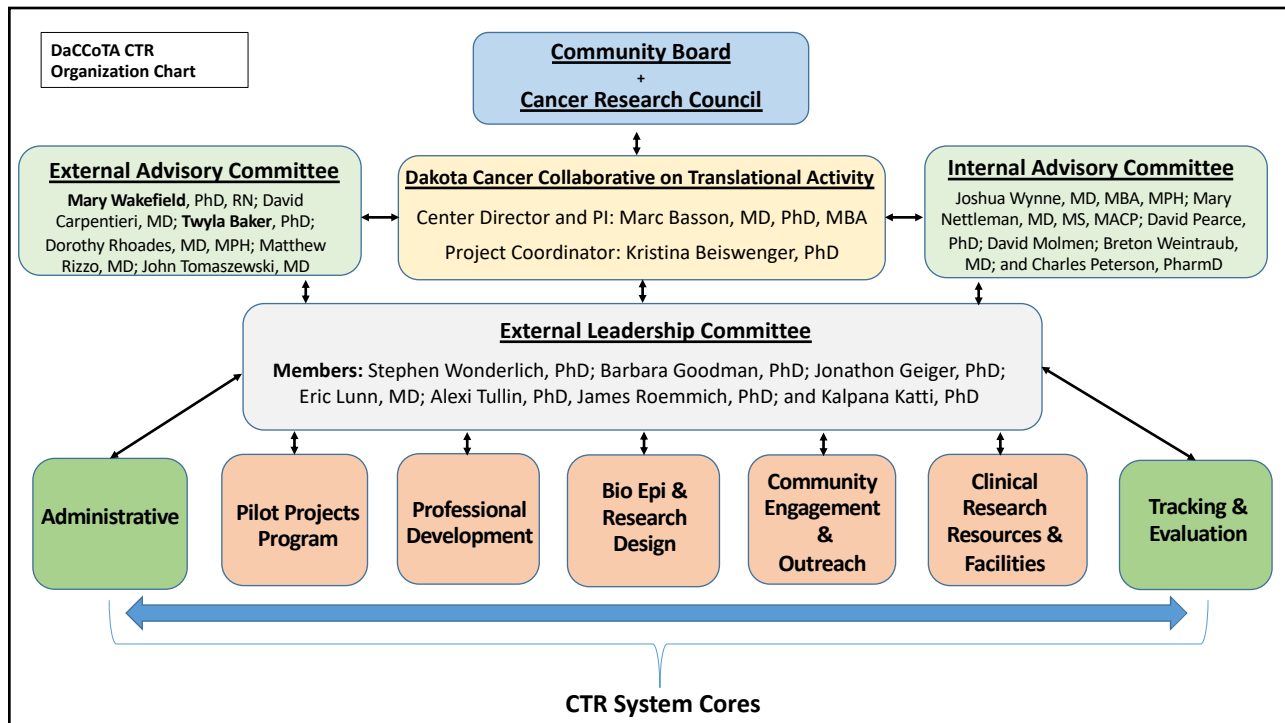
DaCCoTA CTR Organization Chart

Community Board
+
Cancer Research Council

External Advisory Committee
Mary Wakefield, PhD, RN; David Carpentieri, MD; Twyla Baker, PhD; Dorothy Rhoades, MD, MPH; Matthew Rizzo, MD; John Tomaszewski, MD

Dakota Cancer Collaborative on Translational Activity
Center Director and PI: Marc Basson, MD, PhD, MBA
Project Coordinator: Kristina Beiswenger, PhD

Internal Advisory Committee
Joshua Wynne, MD, MBA, MPH; Mary Nettleman, MD, MS, MACP; David Pearce, PhD; David Molmen; Breton Weintraub, MD; and Charles Peterson, PharmD

External Leadership Committee
Members: Stephen Wonderlich, PhD; Barbara Goodman, PhD; Jonathon Geiger, PhD; Eric Lunn, MD; Alexi Tullin, PhD, James Roemmich, PhD; and Kalpana Katti, PhD

Administrative

Pilot Projects Program

Professional Development

Bio Epi & Research Design

Community Engagement & Outreach

Clinical Research Resources & Facilities

Tracking & Evaluation

CTR System Cores